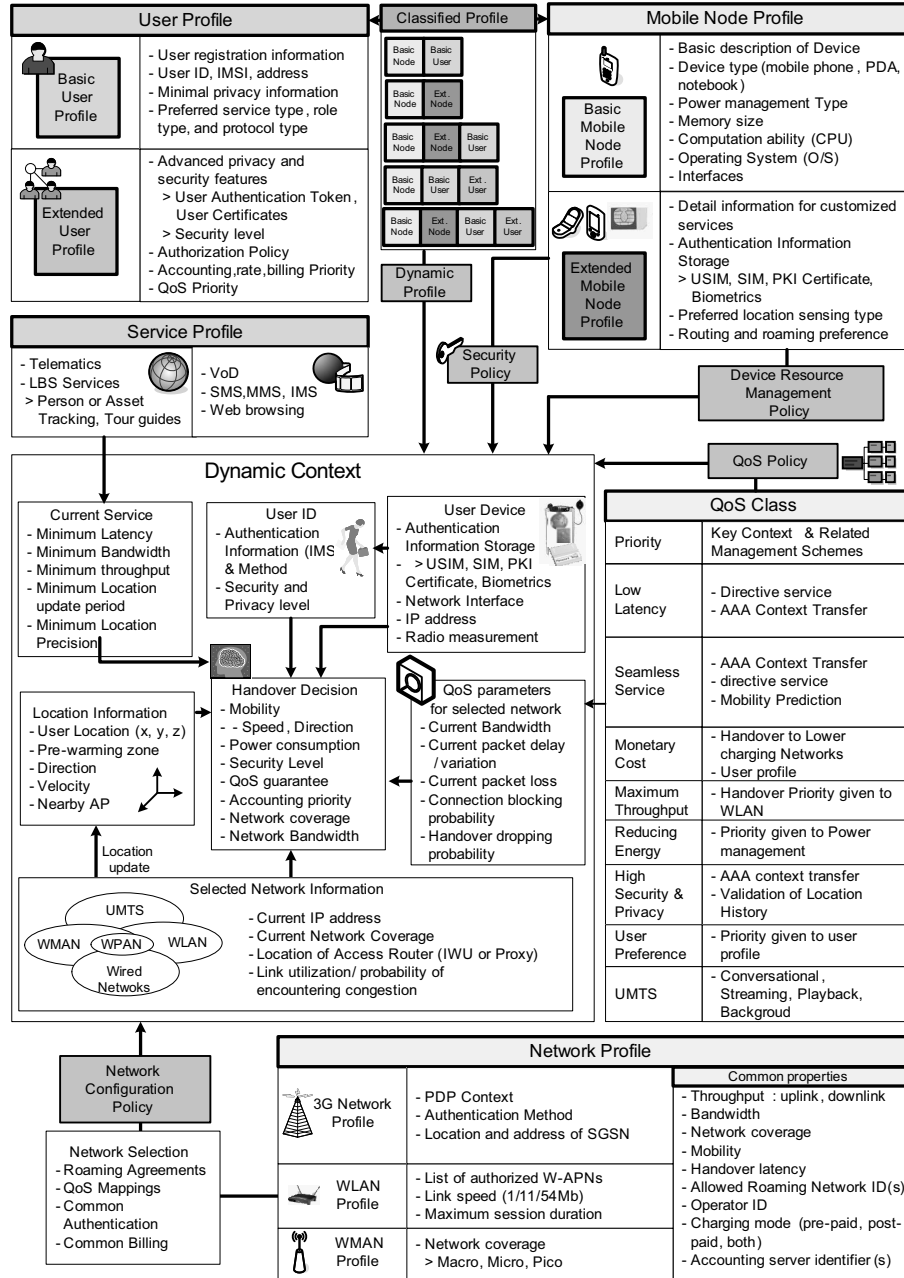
User Profile

Basic User Profile

- User registration information
- User ID, IMSI, address
- Minimal privacy information
- Preferred service type, role type, and protocol type

Extended User Profile

- Advanced privacy and security features
> User Authentication Token, User Certificates
> Security level
- Authorization Policy
- Accounting,rate,billing Priority
- QoS Priority

Classified Profile

| Basic Node | Basic User | | |
|---|---|---|---|
| Basic Node | Ext. Node | | |
| Basic Node | Ext. Node | Basic User | |
| Basic Node | Basic User | Ext. User | |
| Basic Node | Ext. Node | Basic User | Ext. User |

Dynamic Profile

Mobile Node Profile

Basic Mobile Node Profile

- Basic description of Device
- Device type (mobile phone , PDA, notebook)
- Power management Type
- Memory size
- Computation ability (CPU)
- Operating System (O/S)
- Interfaces

Extended Mobile Node Profile

- Detail information for customized services
- Authentication Information Storage
> USIM, SIM, PKI Certificate, Biometrics
- Preferred location sensing type
- Routing and roaming preference

Service Profile

- Telematics
- LBS Services
> Person or Asset Tracking, Tour guides

- VoD
- SMS,MMS, IMS
- Web browsing

Security Policy

Device Resource Management Policy

QoS Policy

Dynamic Context

Current Service
- Minimum Latency
- Minimum Bandwidth
- Minimum throughput
- Minimum Location update period
- Minimum Location Precision

User ID
- Authentication Information (IMS & Method
- Security and Privacy level

User Device
- Authentication Information Storage
- >USIM, SIM, PKI Certificate, Biometrics
- Network Interface
- IP address
- Radio measurement

Location Information
- User Location (x, y, z)
- Pre-warming zone
- Direction
- Velocity
- Nearby AP

Handover Decision
- Mobility
- - Speed, Direction
- Power consumption
- Security Level
- QoS guarantee
- Accounting priority
- Network coverage
- Network Bandwidth

QoS parameters for selected network
- Current Bandwidth
- Current packet delay /variation
- Current packet loss
- Connection blocking probability
- Handover dropping probability

Location update

Selected Network Information

UMTS
WMAN
WPAN
WLAN
Wired Netwoks

- Current IP address
- Current Network Coverage
- Location of Access Router (IWU or Proxy)
- Link utilization/ probability of encountering congestion

QoS Class

| Priority | Key Context & Related Management Schemes |
|---|---|
| Low Latency | - Directive service<br>- AAA Context Transfer |
| Seamless Service | - AAA Context Transfer<br>- directive service<br>- Mobility Prediction |
| Monetary Cost | - Handover to Lower charging Networks<br>- User profile |
| Maximum Throughput | - Handover Priority given to WLAN |
| Reducing Energy | - Priority given to Power management |
| High Security & Privacy | - AAA context transfer<br>- Validation of Location History |
| User Preference | - Priority given to user profile |
| UMTS | - Conversational, Streaming, Playback, Backgroud |

Network Configuration Policy

Network Selection
- Roaming Agreements
- QoS Mappings
- Common Authentication
- Common Billing

Network Profile

3G Network Profile
- PDP Context
- Authentication Method
- Location and address of SGSN

WLAN Profile
- List of authorized W-APNs
- Link speed (1/11/54Mb)
- Maximum session duration

WMAN Profile
- Network coverage
> Macro, Micro, Pico

Common properties
- Throughput : uplink, downlink
- Bandwidth
- Network coverage
- Mobility
- Handover latency
- Allowed Roaming Network ID(s)
- Operator ID
- Charging mode (pre-paid, post-paid, both)
- Accounting server identifier (s)